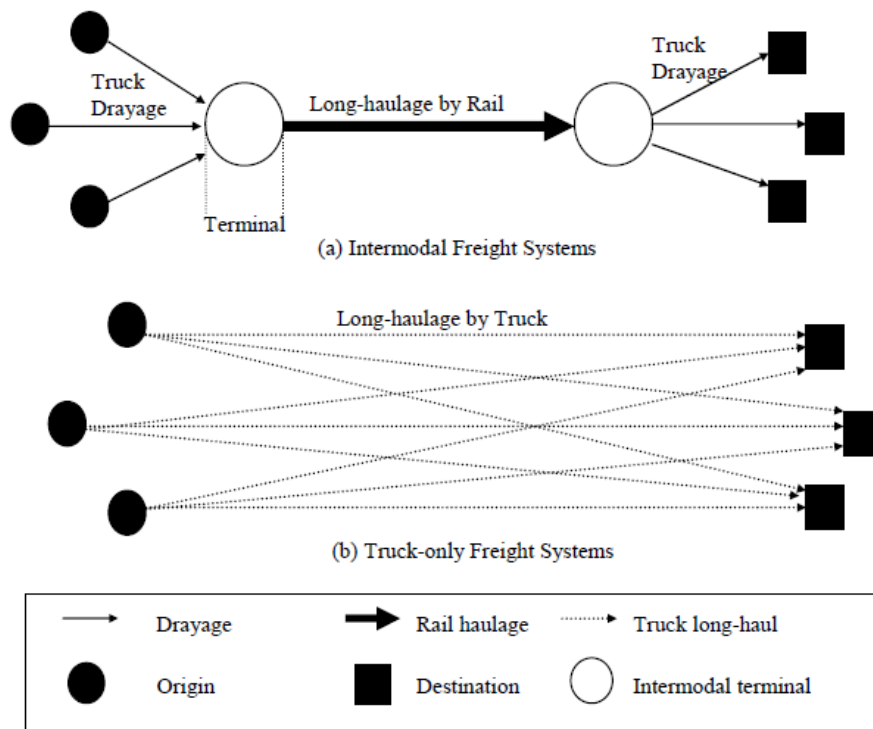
Truck Drayage

Long-haulage by Rail

Truck Drayage

Terminal

(a) Intermodal Freight Systems

Long-haulage by Truck

(b) Truck-only Freight Systems

Drayage

Rail haulage

Truck long-haul

Origin

Destination

Intermodal terminal